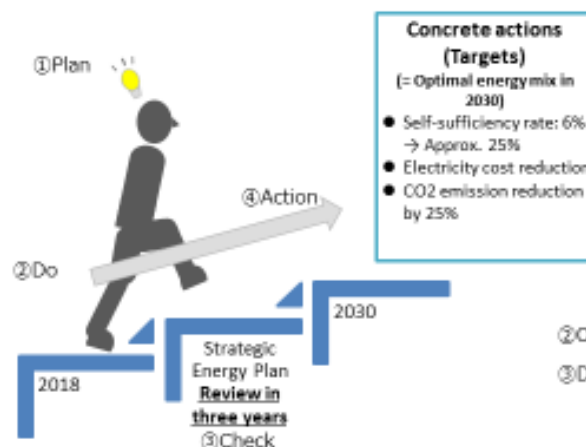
①Plan

Concrete actions (Targets)
(= Optimal energy mix in 2030)
● Self-sufficiency rate: 6% → Approx. 25%
● Electricity cost reduction
● CO2 emission reduction by 25%

④Action

②Do

2030

②C

③D

2018

Strategic Energy Plan
Review in three years
③Check